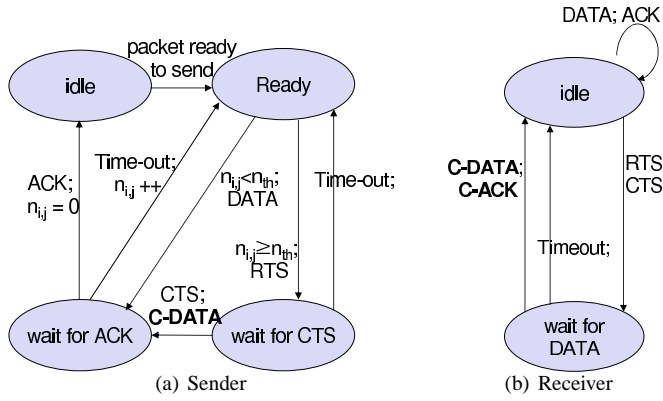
packet ready to send

idle

Ready

Time-out; $n_{i,j}$ ++

ACK; $n_{i,j} = 0$

$n_{i,j}<n_{th}$; DATA

Time-out;

$n_{i,j}\geq n_{th}$; RTS

CTS; **C-DATA**

wait for ACK

wait for CTS

(a) Sender

DATA; ACK

idle

**C-DATA**; **C-ACK**

RTS CTS

Timeout;

wait for DATA

(b) Receiver